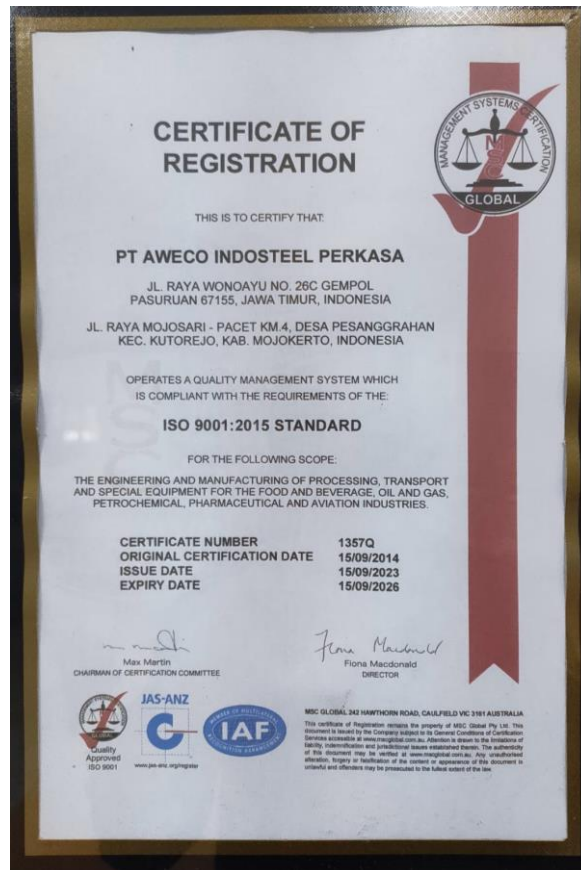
CERTIFICATE OF REGISTRATION

MANAGEMENT SYSTEMS CERTIFICATION
MSC
GLOBAL

THIS IS TO CERTIFY THAT:

PT AWECO INDOSTEEL PERKASA

JL. RAYA WONOAYU NO. 26C GEMPOL
PASURUAN 67155, JAWA TIMUR, INDONESIA

JL. RAYA MOJOSARI - PACET KM.4, DESA PESANGGRAHAN
KEC. KUTOREJO, KAB. MOJOKERTO, INDONESIA

OPERATES A QUALITY MANAGEMENT SYSTEM WHICH
IS COMPLIANT WITH THE REQUIREMENTS OF THE:

ISO 9001:2015 STANDARD

FOR THE FOLLOWING SCOPE:

THE ENGINEERING AND MANUFACTURING OF PROCESSING, TRANSPORT AND SPECIAL EQUIPMENT FOR THE FOOD AND BEVERAGE, OIL AND GAS, PETROCHEMICAL, PHARMACEUTICAL AND AVIATION INDUSTRIES.

| | |
|---|---|
| CERTIFICATE NUMBER | 1357Q |
| ORIGINAL CERTIFICATION DATE | 15/09/2014 |
| ISSUE DATE | 15/09/2023 |
| EXPIRY DATE | 15/09/2026 |

Max Martin
CHAIRMAN OF CERTIFICATION COMMITTEE

Fiona Macdonald
Fiona Macdonald
DIRECTOR

Quality Approved ISO 9001

JAS-ANZ
www.jas-anz.org/register

MEMBER OF MULTILATERAL RECOGNITION ARRANGEMENT
IAF

MSC GLOBAL 242 HAWTHORN ROAD, CAULFIELD VIC 3161 AUSTRALIA

This certificate of Registration remains the property of MSC Global Pty Ltd. This document is issued by the Company subject to its General Conditions of Certification Services accessible at www.mscglobal.com.au. Attention is drawn to the limitations of liability, indemnification and jurisdictional issues established therein. The authenticity of this document may be verified at www.mscglobal.com.au. Any unauthorised alteration, forgery or falsification of the content or appearance of this document is unlawful and offenders may be prosecuted to the fullest extent of the law.